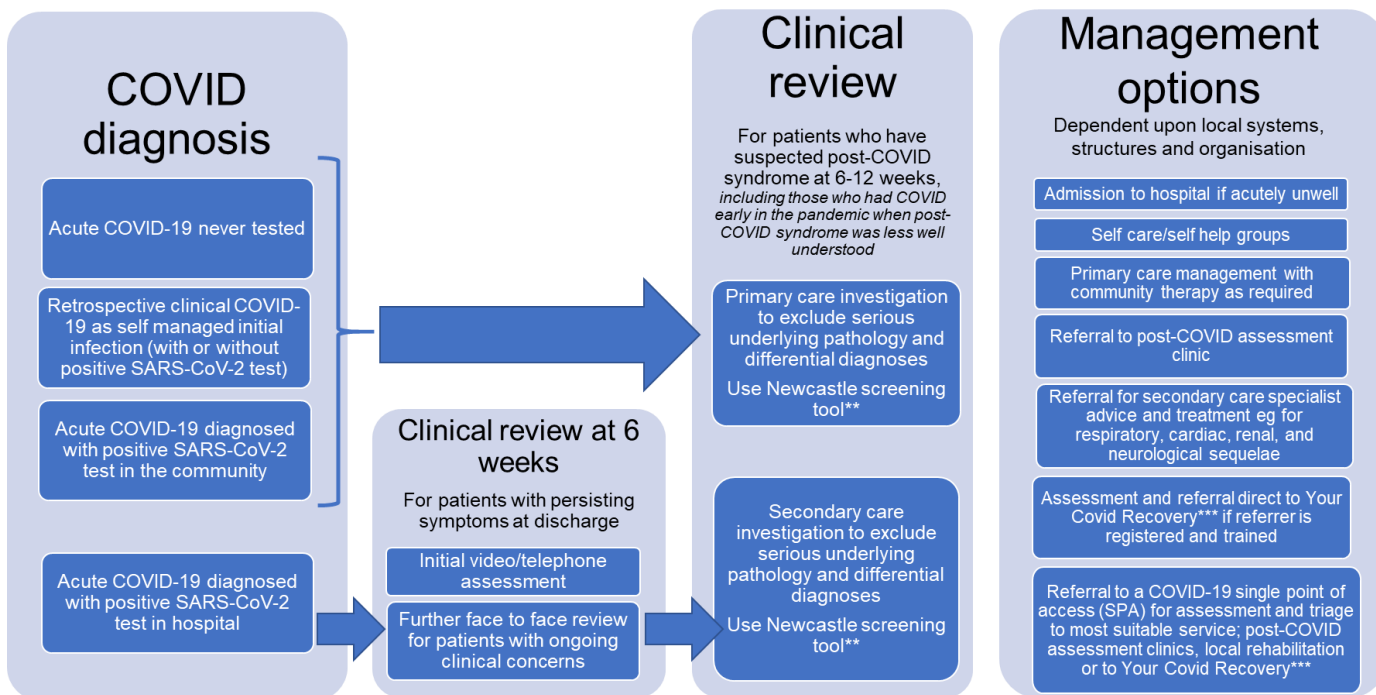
COVID diagnosis

Acute COVID-19 never tested

Retrospective clinical COVID-19 as self managed initial infection (with or without positive SARS-CoV-2 test)

Acute COVID-19 diagnosed with positive SARS-CoV-2 test in the community

Acute COVID-19 diagnosed with positive SARS-CoV-2 test in hospital

Clinical review at 6 weeks

For patients with persisting symptoms at discharge

Initial video/telephone assessment

Further face to face review for patients with ongoing clinical concerns

Clinical review

For patients who have suspected post-COVID syndrome at 6-12 weeks, *including those who had COVID early in the pandemic when post-COVID syndrome was less well understood*

Primary care investigation to exclude serious underlying pathology and differential diagnoses

Use Newcastle screening tool**

Secondary care investigation to exclude serious underlying pathology and differential diagnoses

Use Newcastle screening tool**

Management options

Dependent upon local systems, structures and organisation

Admission to hospital if acutely unwell

Self care/self help groups

Primary care management with community therapy as required

Referral to post-COVID assessment clinic

Referral for secondary care specialist advice and treatment eg for respiratory, cardiac, renal, and neurological sequelae

Assessment and referral direct to Your Covid Recovery*** if referrer is registered and trained

Referral to a COVID-19 single point of access (SPA) for assessment and triage to most suitable service; post-COVID assessment clinics, local rehabilitation or to Your Covid Recovery***